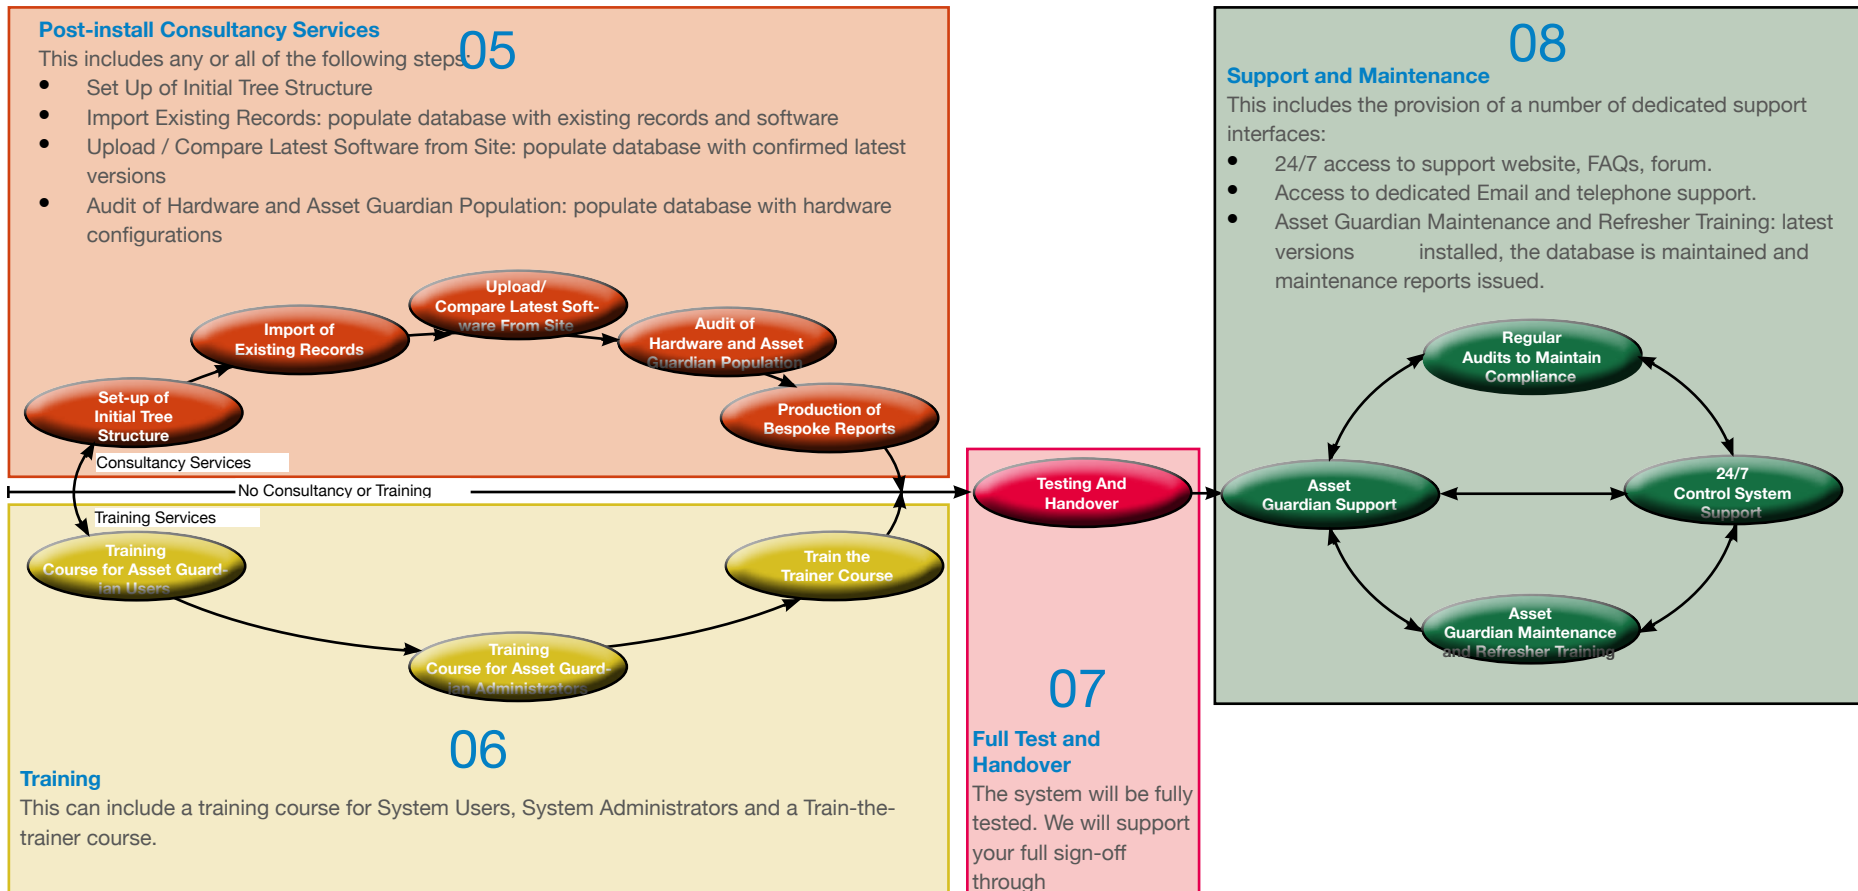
Post-install Consultancy Services

05

This includes any or all of the following steps:

- Set Up of Initial Tree Structure
- Import Existing Records: populate database with existing records and software
- Upload / Compare Latest Software from Site: populate database with confirmed latest versions
- Audit of Hardware and Asset Guardian Population: populate database with hardware configurations

Upload/ Compare Latest Software From Site

Import of Existing Records

Audit of Hardware and Asset Guardian Population

Set-up of Initial Tree Structure

Production of Bespoke Reports

Consultancy Services

No Consultancy or Training

Training Services

Training Course for Asset Guardian Users

Train the Trainer Course

Training Course for Asset Guardian Administrators

06

Training

This can include a training course for System Users, System Administrators and a Train-the-trainer course.

Testing And Handover

07

Full Test and Handover

The system will be fully tested. We will support your full sign-off through

08

Support and Maintenance

This includes the provision of a number of dedicated support interfaces:

- 24/7 access to support website, FAQs, forum.
- Access to dedicated Email and telephone support.
- Asset Guardian Maintenance and Refresher Training: latest versions installed, the database is maintained and maintenance reports issued.

Regular Audits to Maintain Compliance

Asset Guardian Support

24/7 Control System Support

Asset Guardian Maintenance and Refresher Training